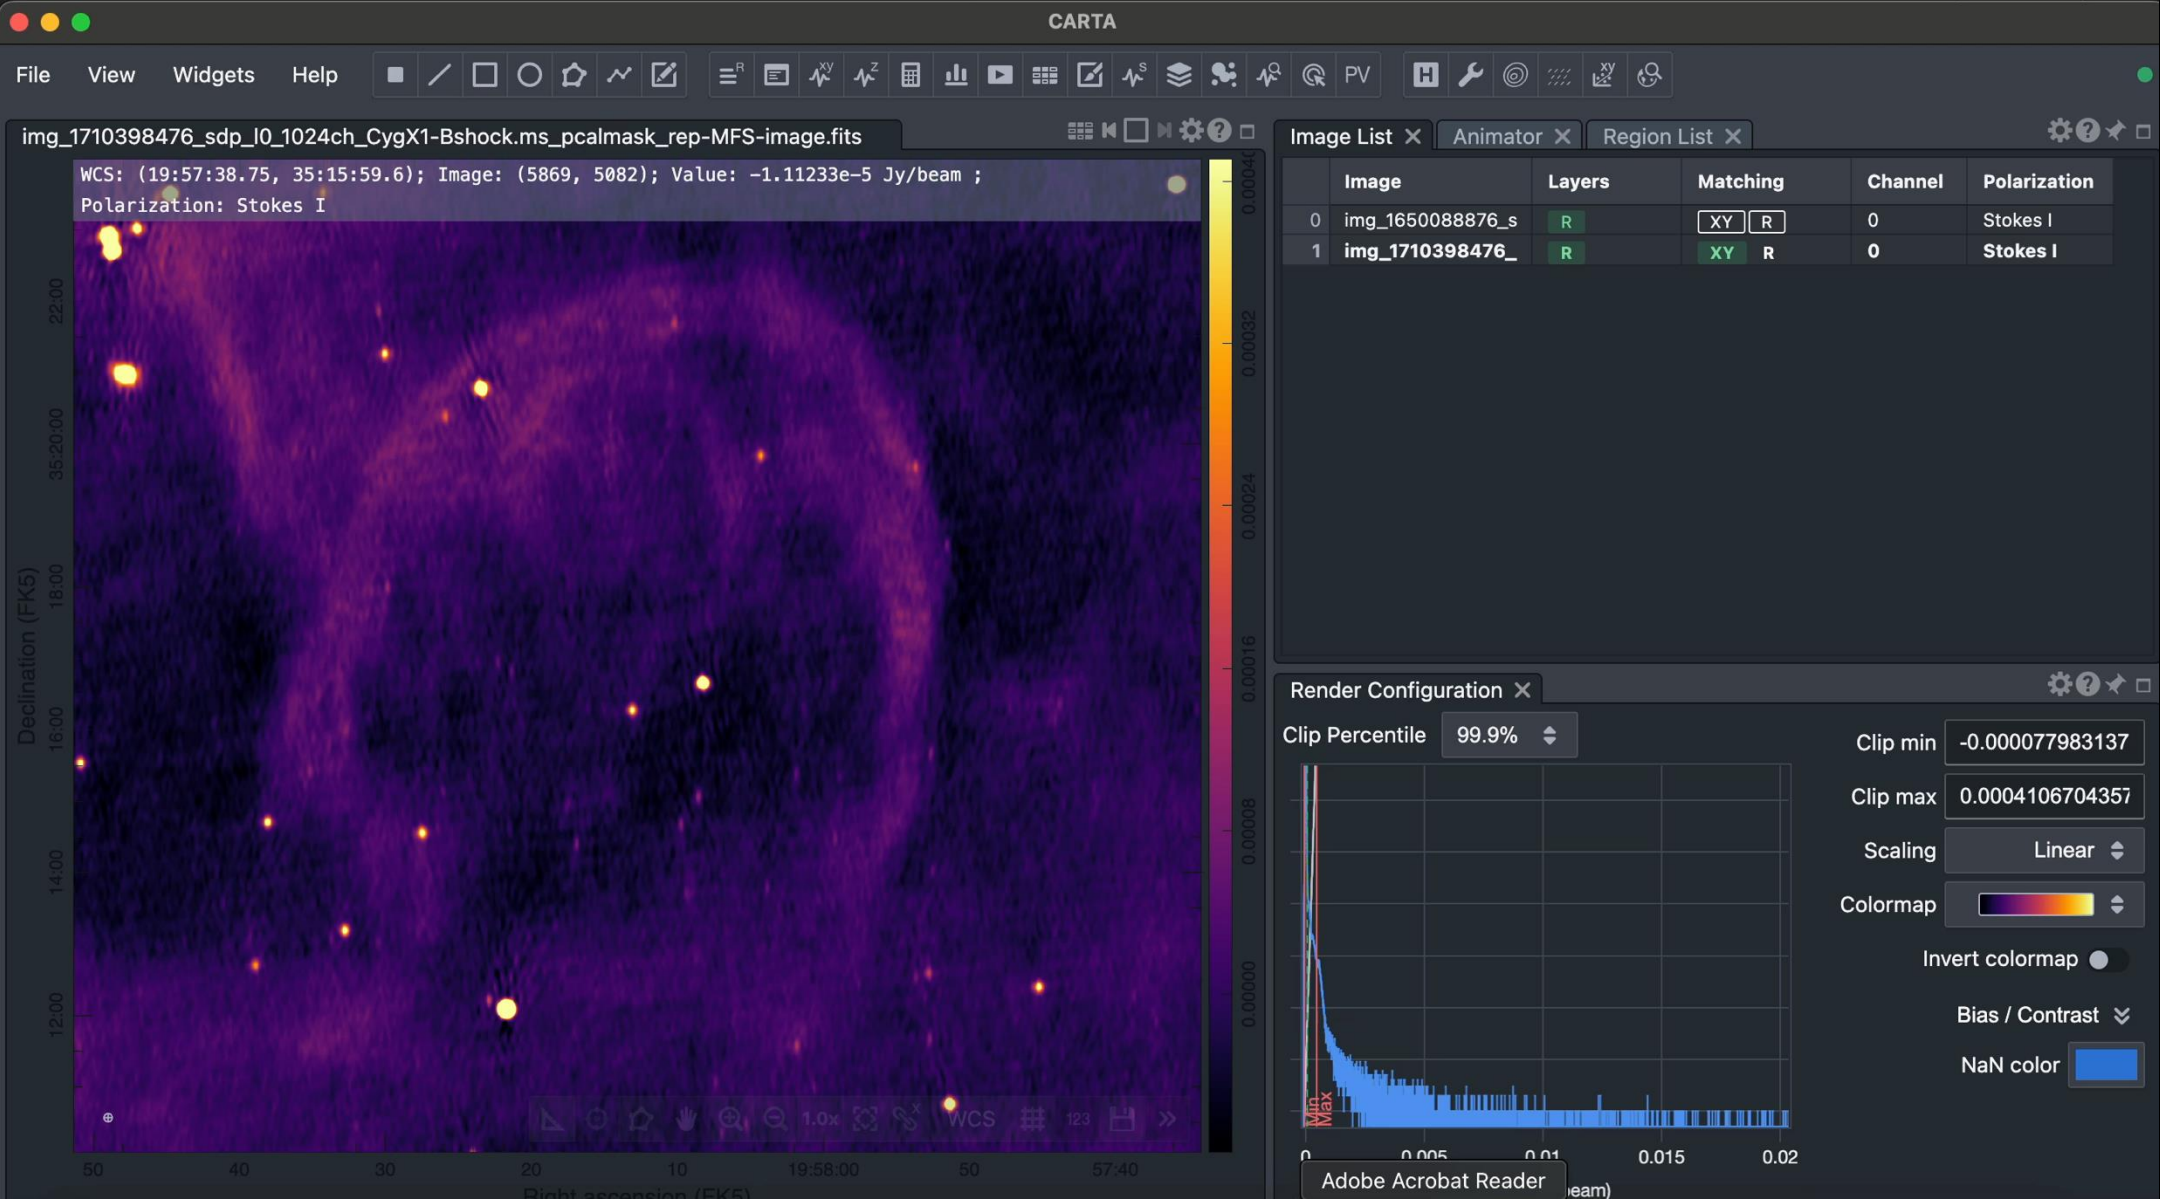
CARTA

File View Widgets Help

PV

img_1710398476_sdp_l0_1024ch_CygX1-Bshock.ms_pcalmask_rep-MFS-image.fits

WCS: (19:57:38.75, 35:15:59.6); Image: (5869, 5082); Value: -1.11233e-5 Jy/beam ;
Polarization: Stokes I

Declination (FK5)

22:00
35:20:00
18:00
16:00
14:00
12:00

50 40 30 20 10 19:58:00 50 57:40

Right ascension (FK5)

0.00040
0.00032
0.00024
0.00016
0.00008
0.00000

1.0x WCS 123

Image List Animator Region List

| | Image | Layers | Matching | Channel | Polarization |
|---|---|---|---|---|---|
| 0 | img_1650088876_s | R | XY R | 0 | Stokes I |
| 1 | img_1710398476_ | R | XY R | 0 | Stokes I |

Render Configuration

Clip Percentile 99.9%

Clip min -0.000077983137
Clip max 0.0004106704357
Scaling Linear
Colormap
Invert colormap
Bias / Contrast
NaN color

Min Max

0 0.005 0.01 0.015 0.02

Adobe Acrobat Reader

eam)